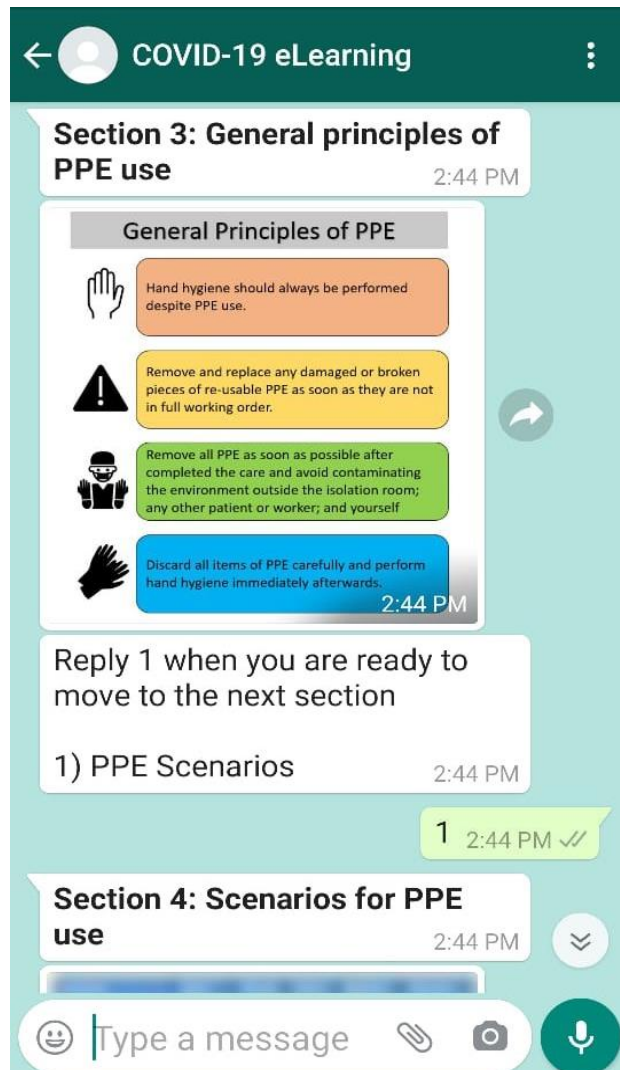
COVID-19 eLearning

**Section 3: General principles of PPE use** 2:44 PM

General Principles of PPE

Hand hygiene should always be performed despite PPE use.

Remove and replace any damaged or broken pieces of re-usable PPE as soon as they are not in full working order.

Remove all PPE as soon as possible after completed the care and avoid contaminating the environment outside the isolation room; any other patient or worker; and yourself

Discard all items of PPE carefully and perform hand hygiene immediately afterwards.

2:44 PM

Reply 1 when you are ready to move to the next section

1) PPE Scenarios 2:44 PM

1 2:44 PM

**Section 4: Scenarios for PPE use** 2:44 PM

Type a message